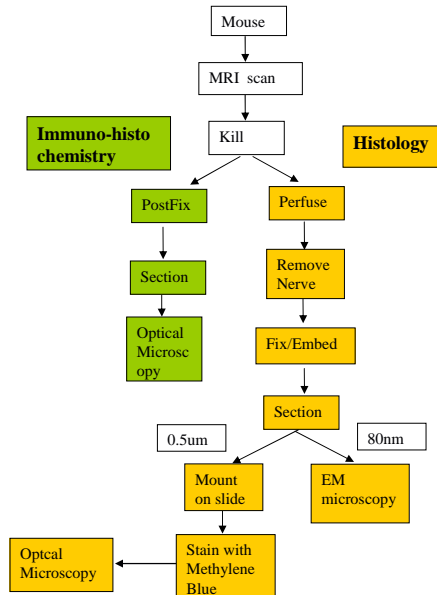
Mouse

MRI scan

Immuno-histo chemistry

Kill

Histology

PostFix

Perfuse

Section

Remove Nerve

Optical Microsc opy

Fix/Embed

Section

0.5um

80nm

Mount on slide

EM microscopy

Optcal Microscopy

Stain with Methylene Blue